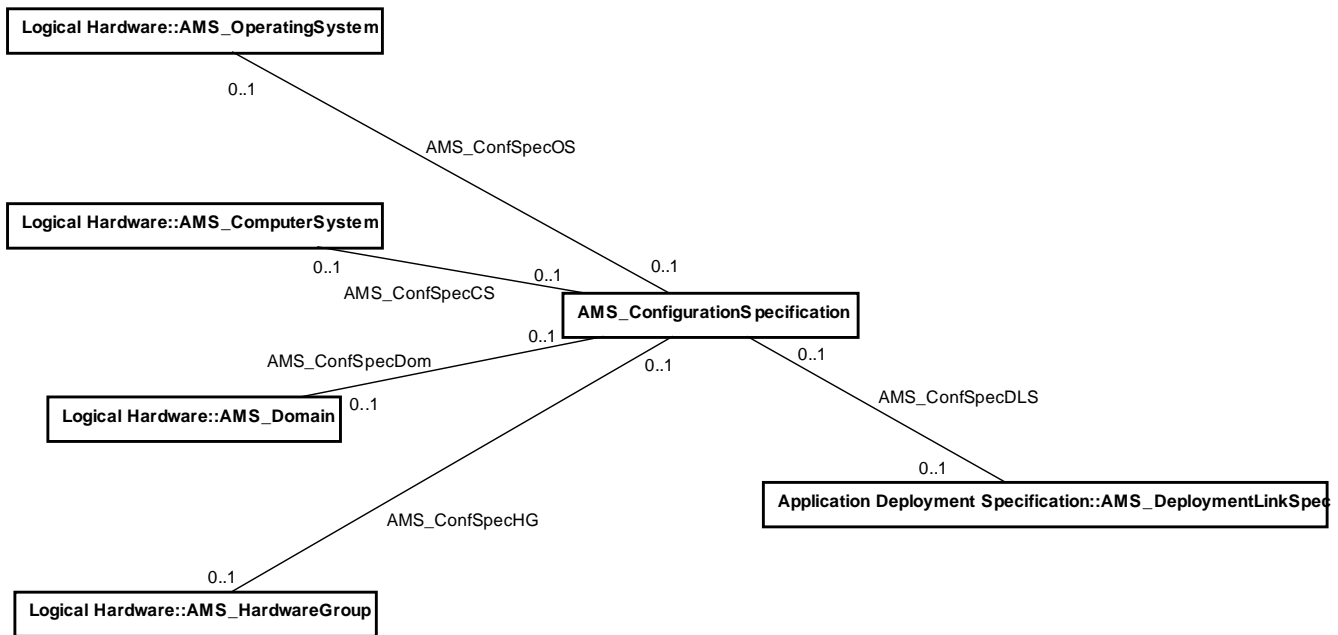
Logical Hardware::AMS_OperatingSystem

0..1

AMS_ConfSpecOS

Logical Hardware::AMS_ComputerSystem

0..1

0..1

0..1

AMS_ConfSpecCS

AMS_ConfigurationSpecification

0..1

AMS_ConfSpecDom

0..1

0..1

Logical Hardware::AMS_Domain

0..1

0..1

AMS_ConfSpecDLS

0..1

Application Deployment Specification::AMS_DeploymentLinkSpec

AMS_ConfSpecHG

0..1

Logical Hardware::AMS_HardwareGroup